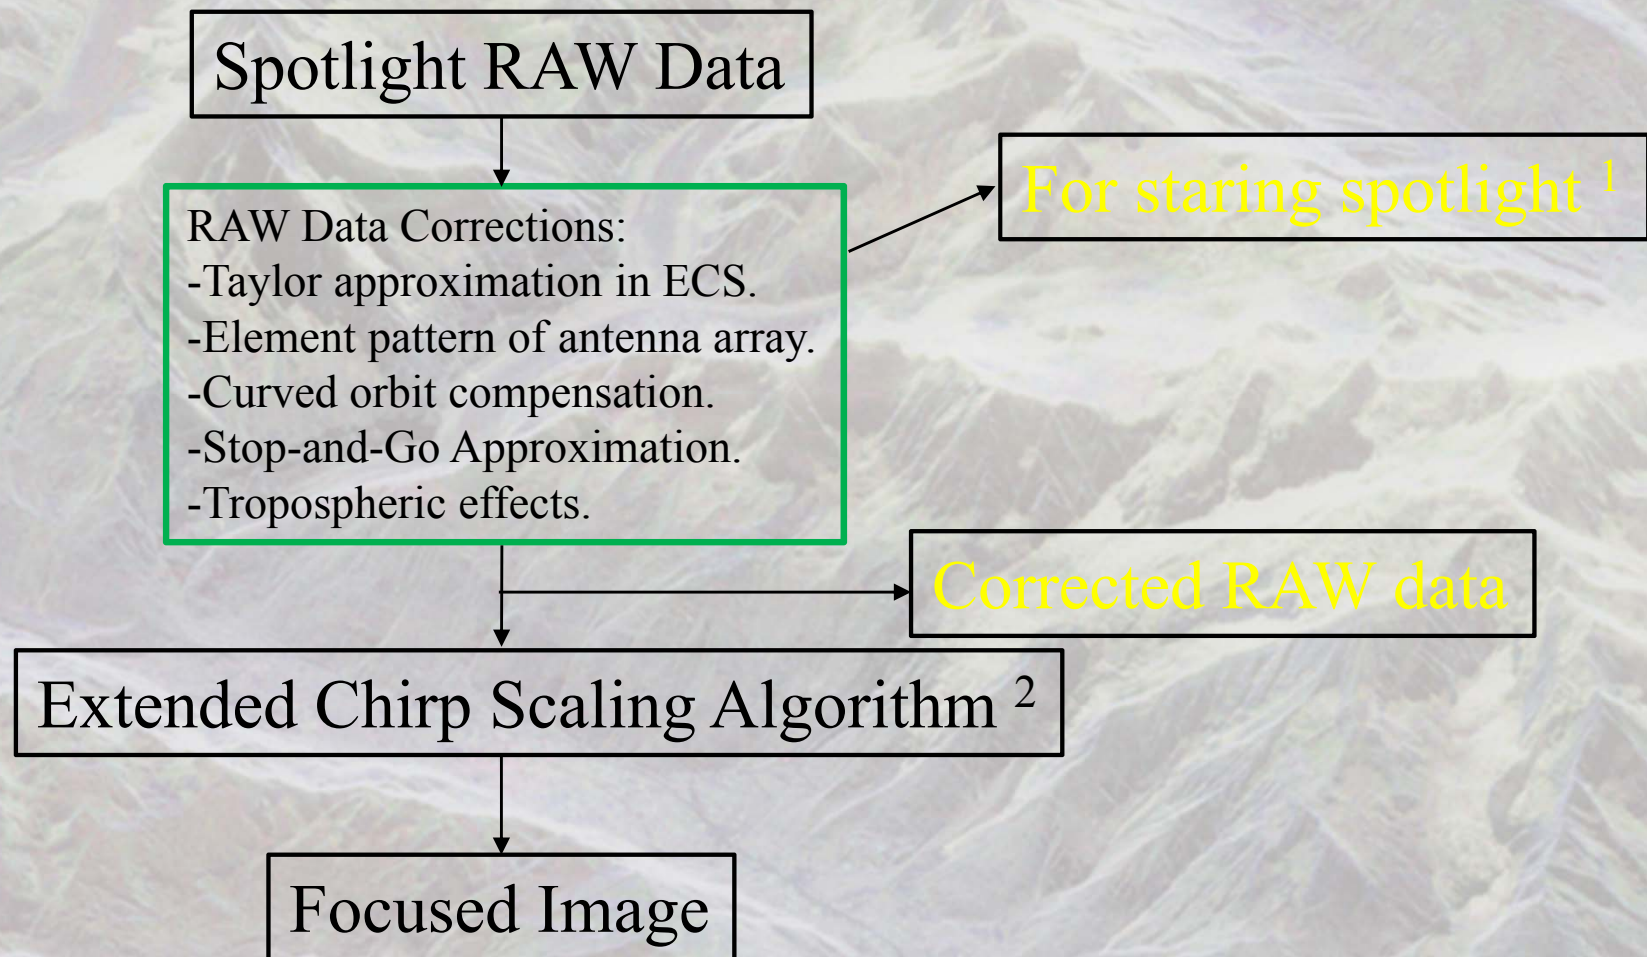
Spotlight RAW Data

RAW Data Corrections:
-Taylor approximation in ECS.
-Element pattern of antenna array.
-Curved orbit compensation.
-Stop-and-Go Approximation.
-Tropospheric effects.

For staring spotlight $^1$

Corrected RAW data

Extended Chirp Scaling Algorithm $^2$

Focused Image